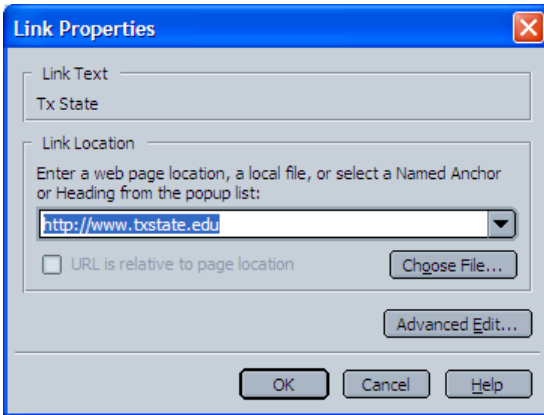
Link Properties

Link Text

Tx State

Link Location

Enter a web page location, a local file, or select a Named Anchor or Heading from the popup list:

http://www.txstate.edu

URL is relative to page location

Choose File...

Advanced Edit...

OK

Cancel

Help